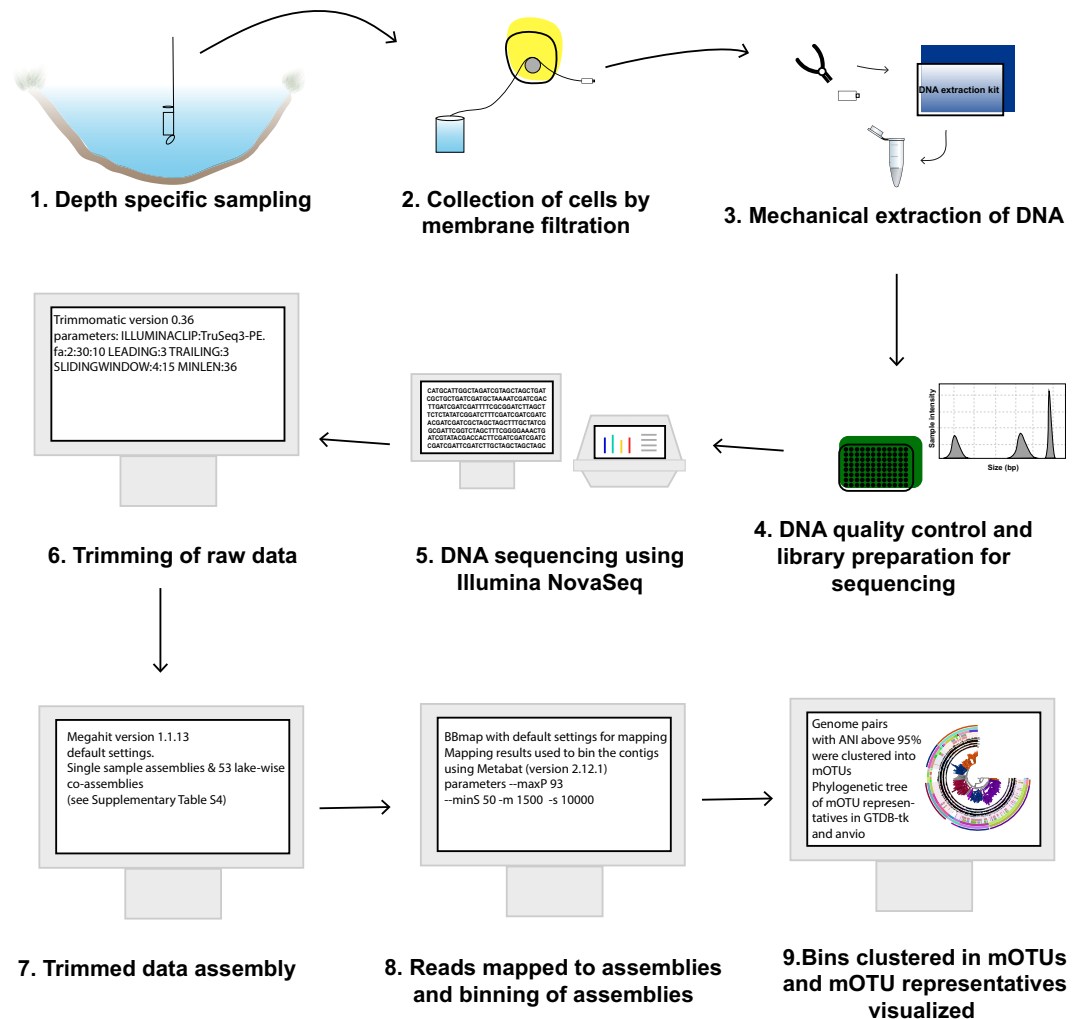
1. Depth specific sampling

2. Collection of cells by membrane filtration

DNA extraction kit

3. Mechanical extraction of DNA

Trimmomatic version 0.36
parameters: ILLUMINACLIP:TruSeq3-PE.fa:2:30:10 LEADING:3 TRAILING:3 SLIDINGWINDOW:4:15 MINLEN:36

CATGCATTGGCTAGATCGTAGCTAGCTGAT
CGCTGCTGATCGATGCTAAAATCGATCGAC
TTGATCGATCGATTTCGCGGATCTTAGCT
TCTCTATATCGGATCTTTCGATCGATCGATC
ACGATCGATCGCTAGCTAGCTTGCTATCG
GCGATTCGGTCTAGCTTTCGGGGAAACTG
ATCGTATACGACCACTTCGATCGATCGATC
CGATCGATTCGATCTTGCTAGCTAGCTAGC

Sample intensity
Size (bp)

6. Trimming of raw data

5. DNA sequencing using Illumina NovaSeq

4. DNA quality control and library preparation for sequencing

Megahit version 1.1.13
default settings.
Single sample assemblies & 53 lake-wise co-assemblies
(see Supplementary Table S4)

BBmap with default settings for mapping
Mapping results used to bin the contigs using Metabat (version 2.12.1)
parameters --maxP 93
--minS 50 -m 1500 -s 10000

Genome pairs with ANI above 95% were clustered into mOTUs
Phylogenetic tree of mOTU representatives in GTDB-tk and anvio

7. Trimmed data assembly

8. Reads mapped to assemblies and binning of assemblies

9.Bins clustered in mOTUs and mOTU representatives visualized